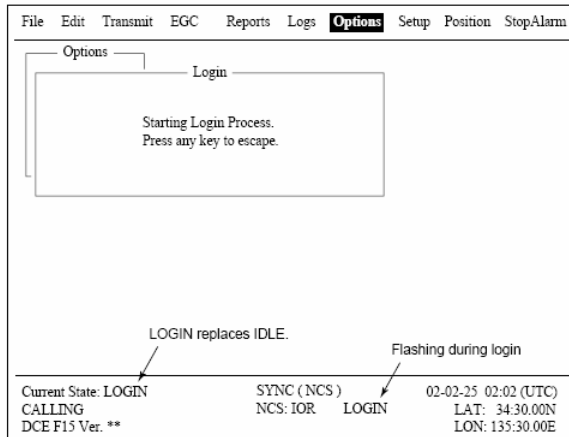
File Edit Transmit EGC Reports Logs Options Setup Position StopAlarm

Options

Login

Starting Login Process.
Press any key to escape.

LOGIN replaces IDLE.

Flashing during login

Current State: LOGIN
CALLING
DCE F15 Ver. **

SYNC ( NCS )
NCS: IOR LOGIN

02-02-25 02:02 (UTC)
LAT: 34:30.00N
LON: 135:30.00E